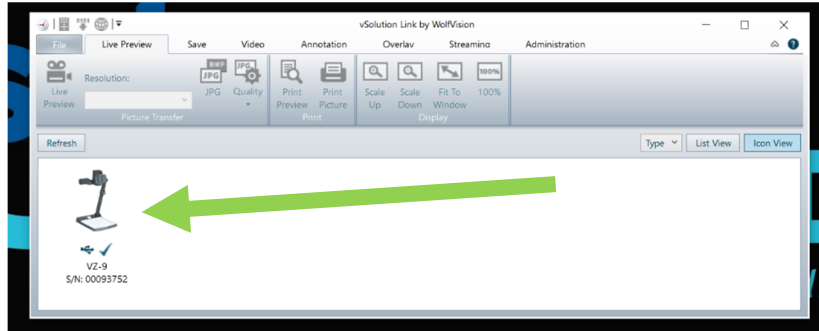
vSolution Link by WolfVision

File
Live Preview
Save
Video
Annotation
Overlay
Streaming
Administration

Live Preview
Resolution:
BMP JPG
JPG
Quality
Picture Transfer
Print Preview
Print Picture
Print
Scale Up
Scale Down
Fit To Window
100%
100%
Display

Refresh
Type
List View
Icon View

VZ-9
S/N: 00093752